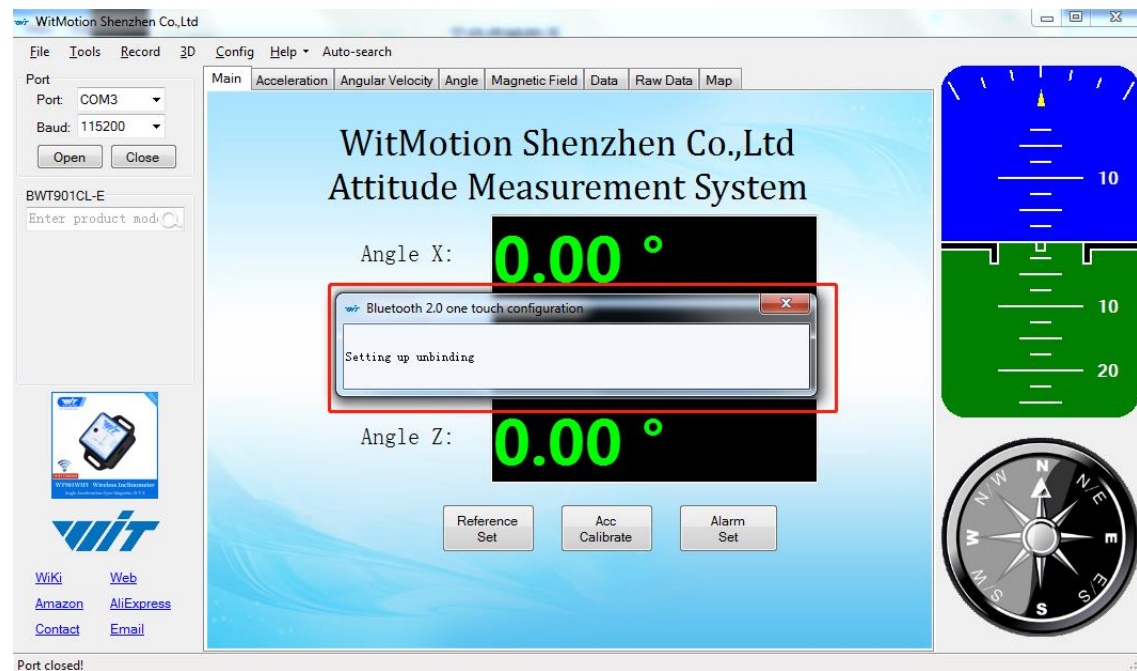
WitMotion Shenzhen Co.,Ltd

File Tools Record 3D Config Help Auto-search

Port
Port: COM3
Baud: 115200
Open Close

BWT901CL-E
Enter product mod

Main | Acceleration | Angular Velocity | Angle | Magnetic Field | Data | Raw Data | Map

WitMotion Shenzhen Co.,Ltd
Attitude Measurement System

Angle X: 0.00 °

Bluetooth 2.0 one touch configuration

Setting up unbinding

Angle Z: 0.00 °

Reference Set

Acc Calibrate

Alarm Set

10
10
20

N
N/E
E
S/E
S
S/W
W
N/W

WT901WIFI Wireless Inclinometer

WiKi Web
Amazon AliExpress
Contact Email

Port closed!